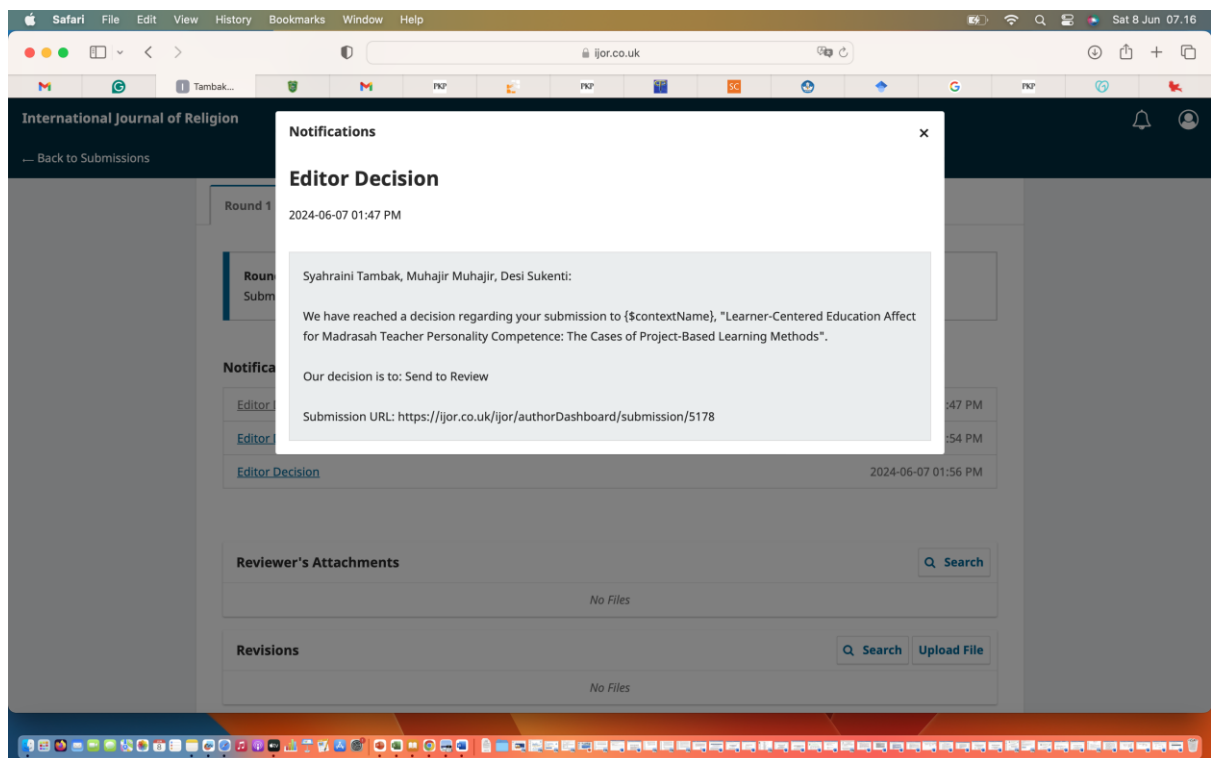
Safari File Edit View History Bookmarks Window Help

Sat 8 Jun 07.16

ijor.co.uk

Tambak...

PKP

PKP

SC

G

PKP

International Journal of Religion

← Back to Submissions

Round 1

Roun
Subm

Notifica

Editor

Editor

Editor Decision

:47 PM

:54 PM

2024-06-07 01:56 PM

Reviewer's Attachments

Search

No Files

Revisions

Search

Upload File

No Files

Notifications

×

Editor Decision

2024-06-07 01:47 PM

Syahraini Tambak, Muhajir Muhajir, Desi Sukenti:

We have reached a decision regarding your submission to {$contextName}, "Learner-Centered Education Affect for Madrasah Teacher Personality Competence: The Cases of Project-Based Learning Methods".

Our decision is to: Send to Review

Submission URL: https://ijor.co.uk/ijor/authorDashboard/submission/5178